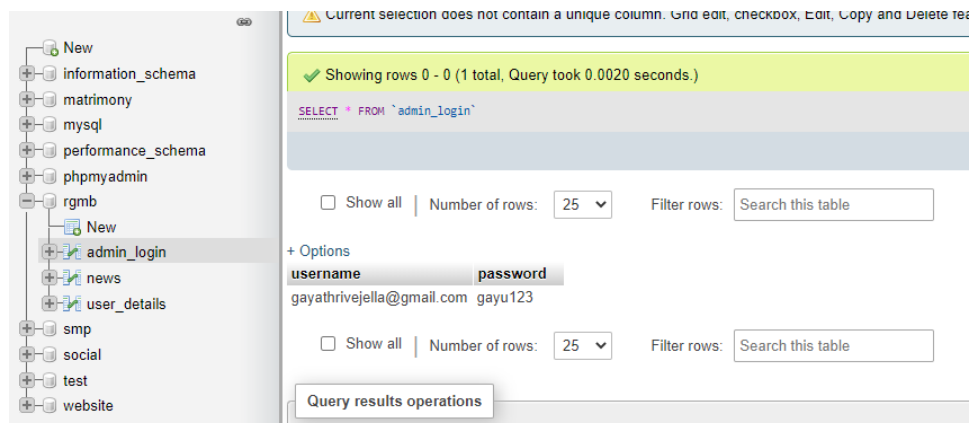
New
information_schema
matrimony
mysql
performance_schema
phpmyadmin
rgmb
New
admin_login
news
user_details
smp
social
test
website

Current selection does not contain a unique column. Grid edit, checkbox, Edit, Copy and Delete fea

Showing rows 0 - 0 (1 total, Query took 0.0020 seconds.)

SELECT * FROM `admin_login`

Show all | Number of rows: 25 Filter rows: Search this table

+ Options

| username | password |
|---|---|
| gayathrivejella@gmail.com | gayu123 |

Show all | Number of rows: 25 Filter rows: Search this table

Query results operations